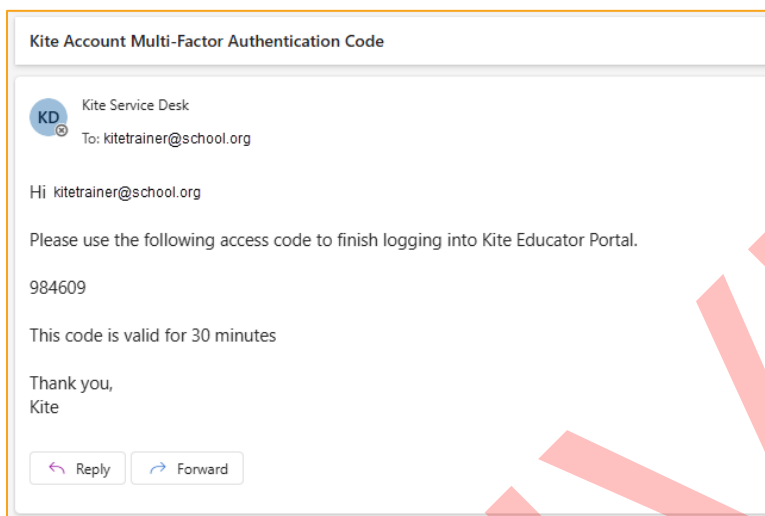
Kite Account Multi-Factor Authentication Code

KD

Kite Service Desk
To: kitetrainer@school.org

Hi kitetrainer@school.org

Please use the following access code to finish logging into Kite Educator Portal.

984609

This code is valid for 30 minutes

Thank you,
Kite

Reply Forward